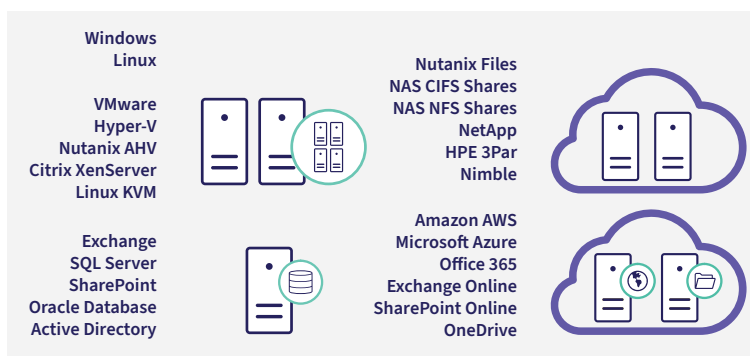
Windows
Linux

VMware
Hyper-V
Nutanix AHV
Citrix XenServer
Linux KVM

Exchange
SQL Server
SharePoint
Oracle Database
Active Directory

Nutanix Files
NAS CIFS Shares
NAS NFS Shares
NetApp
HPE 3Par
Nimble

Amazon AWS
Microsoft Azure
Office 365
Exchange Online
SharePoint Online
OneDrive